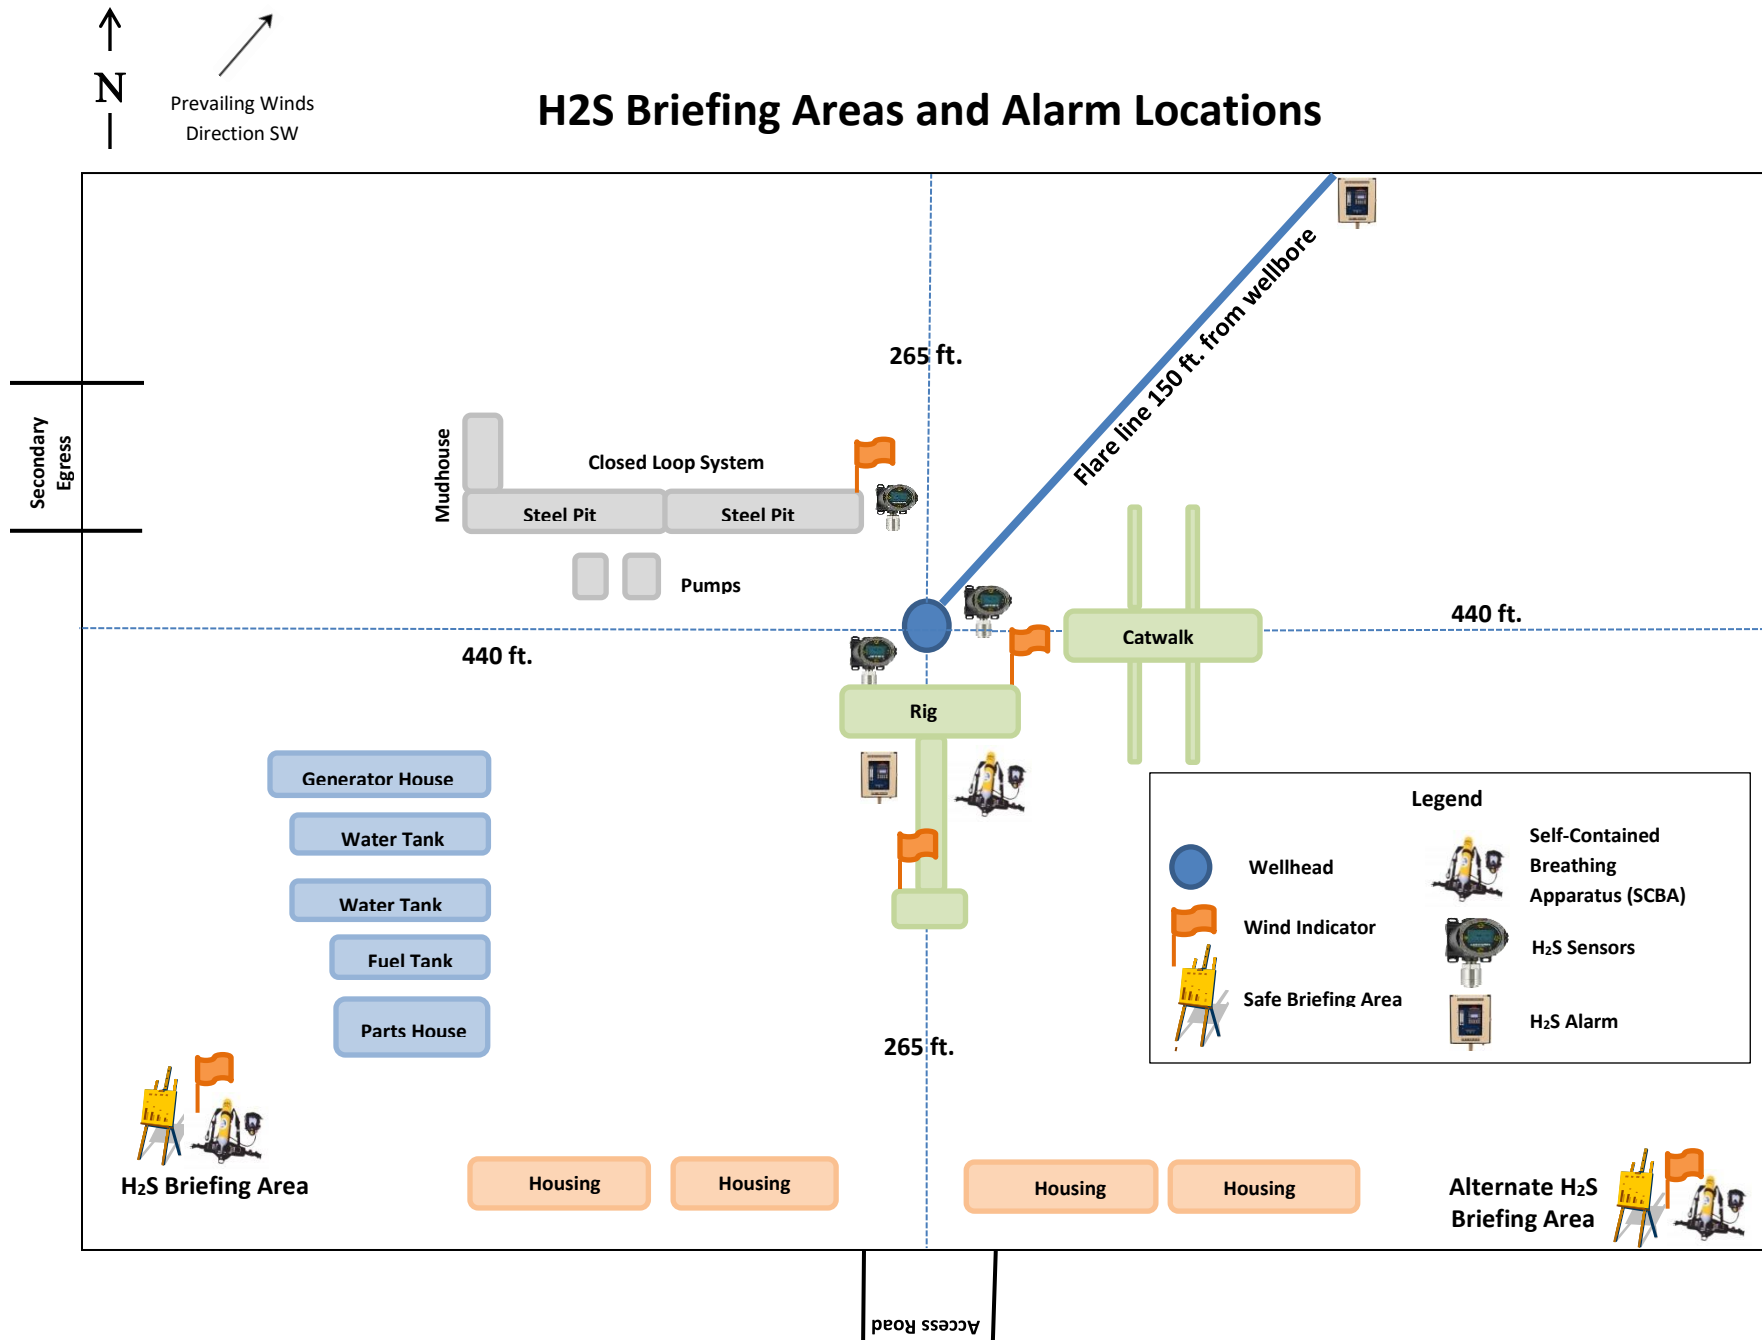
N

Prevailing Winds Direction SW

H2S Briefing Areas and Alarm Locations

Secondary Egress

265 ft.

Flare line 150 ft. from wellbore

Mudhouse

Closed Loop System

Steel Pit

Steel Pit

Pumps

440 ft.

440 ft.

Catwalk

Rig

Generator House

Water Tank

Water Tank

Fuel Tank

Parts House

Legend

Wellhead

Self-Contained Breathing Apparatus (SCBA)

Wind Indicator

H₂S Sensors

Safe Briefing Area

H₂S Alarm

265 ft.

H₂S Briefing Area

Housing

Housing

Housing

Housing

Alternate H₂S Briefing Area

Access Road